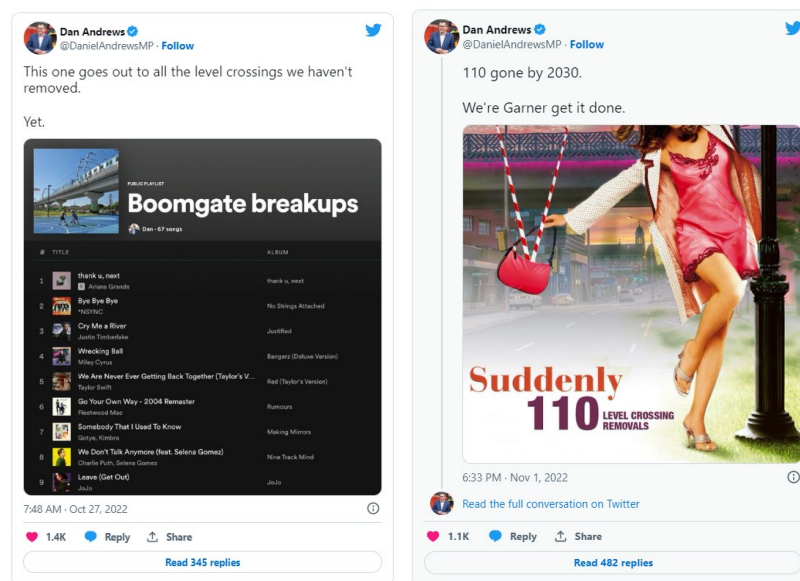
Dan Andrews
@DanielAndrewsMP · Follow

This one goes out to all the level crossings we haven't removed.

Yet.

PUBLIC PLAYLIST
Boomgate breakups
Dan · 67 songs

| # | TITLE | ALBUM |
|---|---|---|
| 1 | thank u, next<br>E Ariana Grande | thank u, next |
| 2 | Bye Bye Bye<br>*NSYNC | No Strings Attached |
| 3 | Cry Me a River<br>Justin Timberlake | Justified |
| 4 | Wrecking Ball<br>Miley Cyrus | Bangerz (Deluxe Version) |
| 5 | We Are Never Ever Getting Back Together (Taylor's V...<br>Taylor Swift | Red (Taylor's Version) |
| 6 | Go Your Own Way - 2004 Remaster<br>Fleetwood Mac | Rumours |
| 7 | Somebody That I Used To Know<br>Gotye, Kimbra | Making Mirrors |
| 8 | We Don't Talk Anymore (feat. Selena Gomez)<br>Charlie Puth, Selena Gomez | Nine Track Mind |
| 9 | Leave (Get Out)<br>JoJo | JoJo |

7:48 AM · Oct 27, 2022

1.4K Reply Share

Read 345 replies

Dan Andrews
@DanielAndrewsMP · Follow

110 gone by 2030.

We're Garner get it done.

Suddenly
110 LEVEL CROSSING REMOVALS

6:33 PM · Nov 1, 2022

Read the full conversation on Twitter

1.1K Reply Share

Read 482 replies